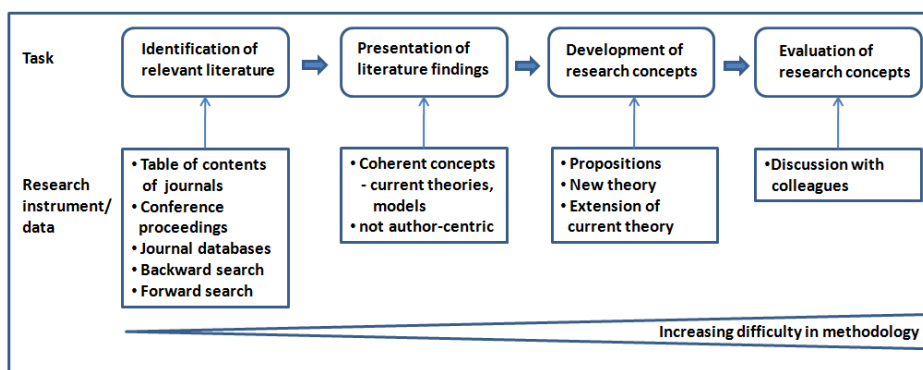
Task

Identification of relevant literature

Presentation of literature findings

Development of research concepts

Evaluation of research concepts

Research instrument/ data

• Table of contents of journals
• Conference proceedings
• Journal databases
• Backward search
• Forward search

• Coherent concepts - current theories, models
• not author-centric

• Propositions
• New theory
• Extension of current theory

•Discussion with colleagues

Increasing difficulty in methodology